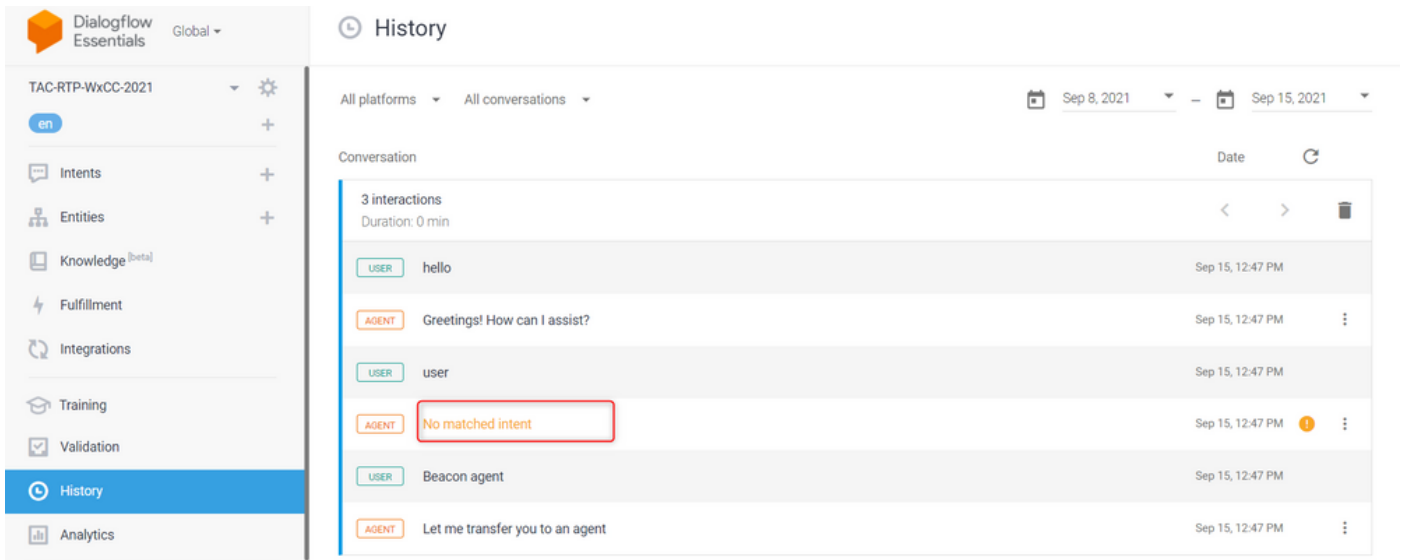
Dialogflow Essentials Global

TAC-RTP-WxCC-2021

en

Intents

Entities

Knowledge [beta]

Fulfillment

Integrations

Training

Validation

History

Analytics

History

All platforms All conversations

Sep 8, 2021 – Sep 15, 2021

Conversation Date

3 interactions
Duration: 0 min

USER hello Sep 15, 12:47 PM

AGENT Greetings! How can I assist? Sep 15, 12:47 PM

USER user Sep 15, 12:47 PM

AGENT No matched intent Sep 15, 12:47 PM

USER Beacon agent Sep 15, 12:47 PM

AGENT Let me transfer you to an agent Sep 15, 12:47 PM